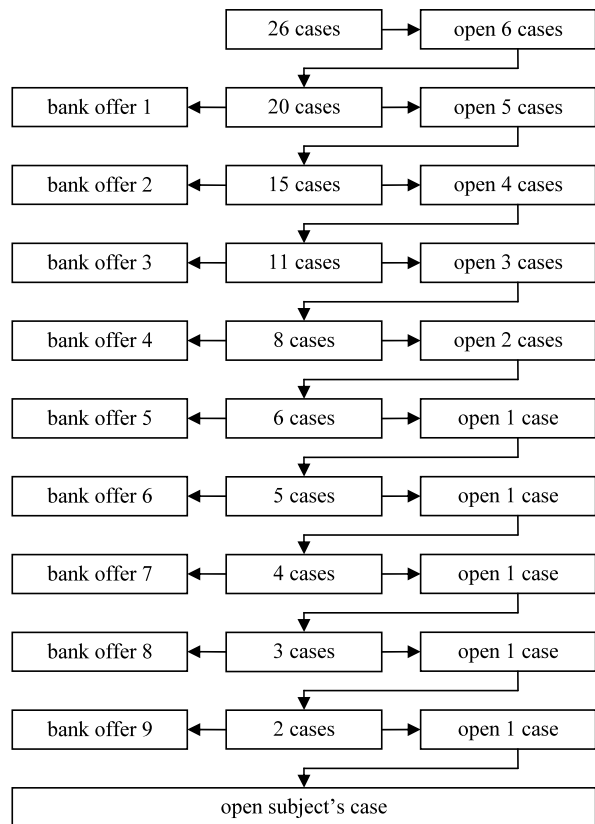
26 cases
open 6 cases

bank offer 1
20 cases
open 5 cases

bank offer 2
15 cases
open 4 cases

bank offer 3
11 cases
open 3 cases

bank offer 4
8 cases
open 2 cases

bank offer 5
6 cases
open 1 case

bank offer 6
5 cases
open 1 case

bank offer 7
4 cases
open 1 case

bank offer 8
3 cases
open 1 case

bank offer 9
2 cases
open 1 case

open subject’s case